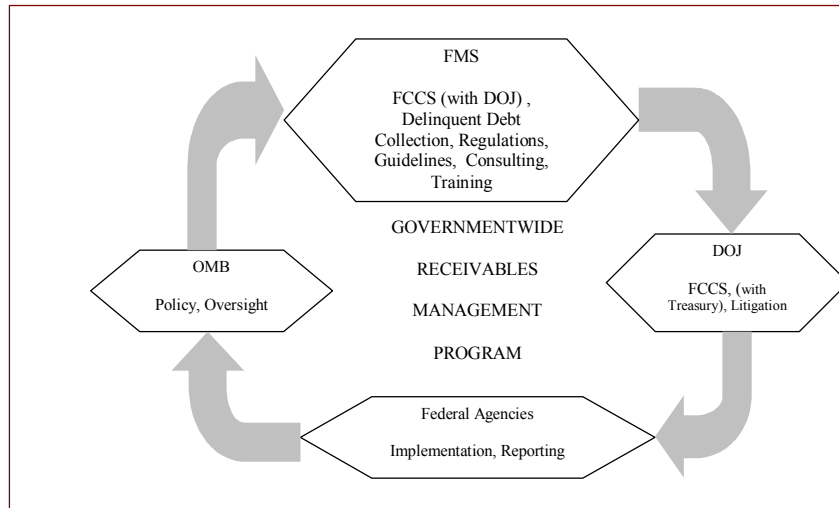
FMS

FCCS (with DOJ) , Delinquent Debt Collection, Regulations, Guidelines, Consulting, Training

GOVERNMENTWIDE

RECEIVABLES

MANAGEMENT

PROGRAM

OMB

Policy, Oversight

DOJ

FCCS, (with Treasury), Litigation

Federal Agencies

Implementation, Reporting